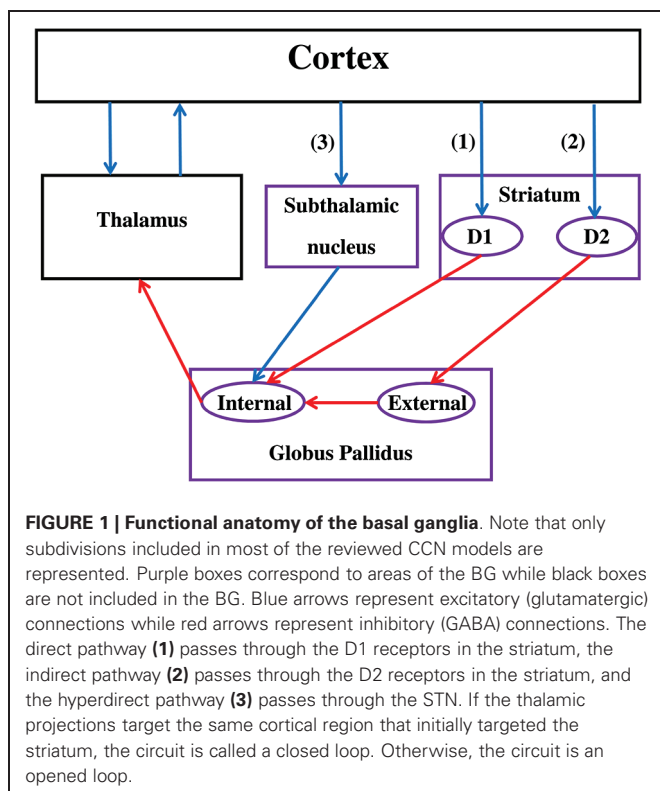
Cortex

(3)

(1)

(2)

Thalamus

Subthalamic nucleus

Striatum

D1

D2

Internal

External

Globus Pallidus

**FIGURE 1 | Functional anatomy of the basal ganglia**. Note that only subdivisions included in most of the reviewed CCN models are represented. Purple boxes correspond to areas of the BG while black boxes are not included in the BG. Blue arrows represent excitatory (glutamatergic) connections while red arrows represent inhibitory (GABA) connections. The direct pathway **(1)** passes through the D1 receptors in the striatum, the indirect pathway **(2)** passes through the D2 receptors in the striatum, and the hyperdirect pathway **(3)** passes through the STN. If the thalamic projections target the same cortical region that initially targeted the striatum, the circuit is called a closed loop. Otherwise, the circuit is an opened loop.